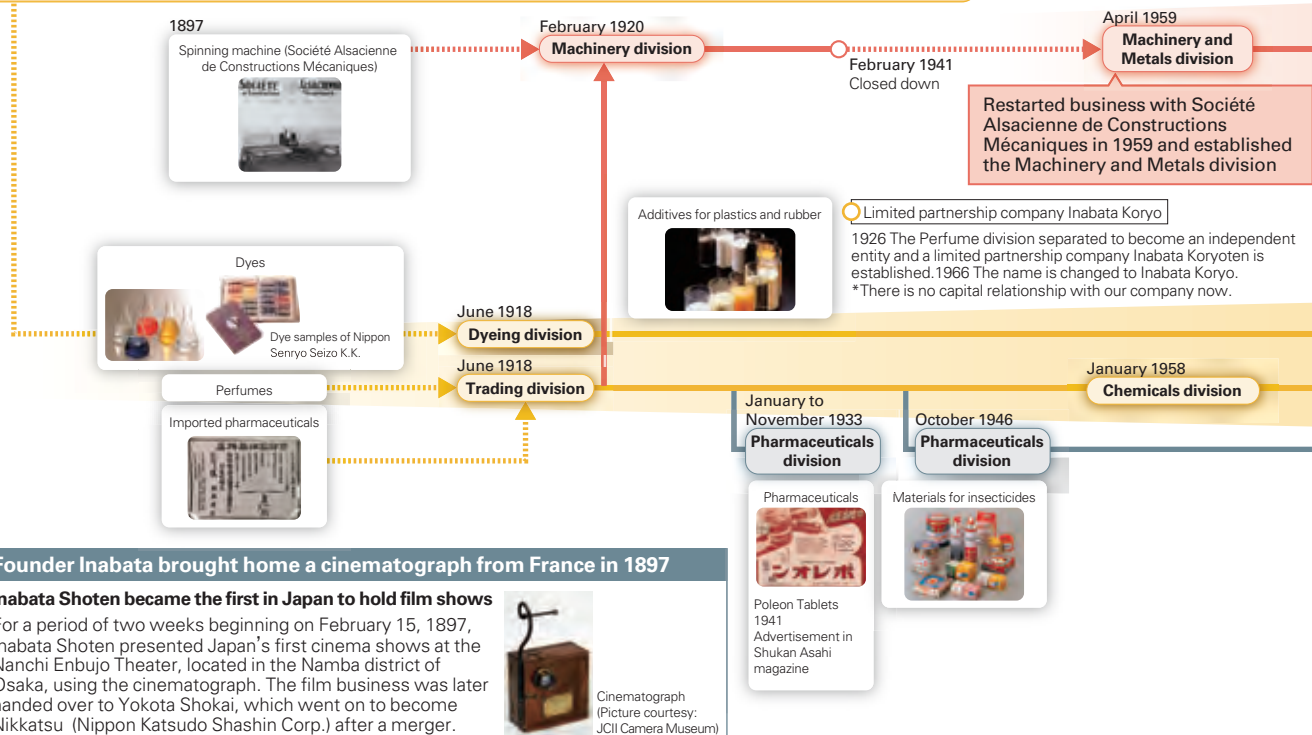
1897

Spinning machine (Société Alsacienne de Constructions Mécaniques)

February 1920
Machinery division

February 1941
Closed down

April 1959
Machinery and Metals division

Restarted business with Société Alsacienne de Constructions Mécaniques in 1959 and established the Machinery and Metals division

Additives for plastics and rubber

Limited partnership company Inabata Koryo

1926 The Perfume division separated to become an independent entity and a limited partnership company Inabata Koryoten is established.1966 The name is changed to Inabata Koryo.
*There is no capital relationship with our company now.

Dyes

Dye samples of Nippon Senryo Seizo K.K.

June 1918
Dyeing division

June 1918
Trading division

Perfumes

Imported pharmaceuticals

January 1958
Chemicals division

January to November 1933
Pharmaceuticals division

October 1946
Pharmaceuticals division

Pharmaceuticals

Materials for insecticides

Poleon Tablets 1941 Advertisement in Shukan Asahi magazine

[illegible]ounder Inabata brought home a cinematograph from France in 1897

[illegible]nabata Shoten became the first in Japan to hold film shows

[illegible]or a period of two weeks beginning on February 15, 1897, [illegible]nabata Shoten presented Japan's first cinema shows at the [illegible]anchi Enbujo Theater, located in the Namba district of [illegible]saka, using the cinematograph. The film business was later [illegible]anded over to Yokota Shokai, which went on to become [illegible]ikkatsu (Nippon Katsudo Shashin Corp.) after a merger.

Cinematograph
(Picture courtesy: JCII Camera Museum)